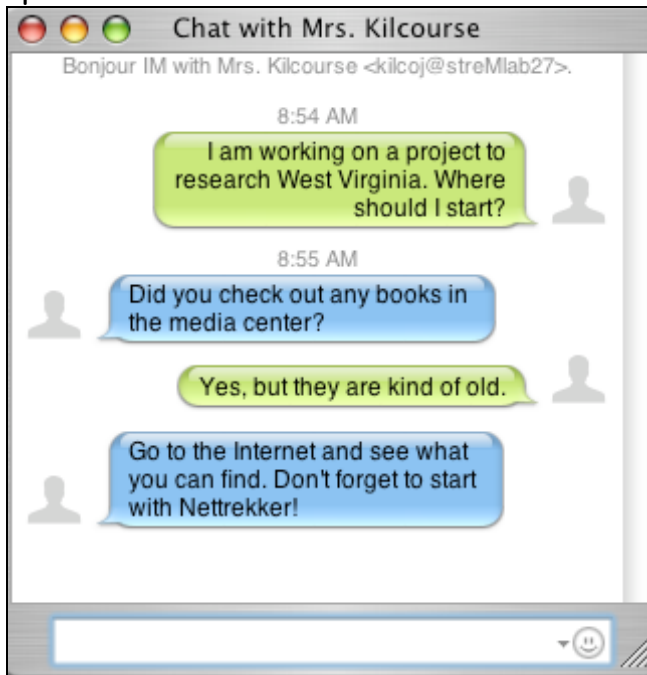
Chat with Mrs. Kilcourse

Bonjour IM with Mrs. Kilcourse <kilcoj@streMlab27>.

8:54 AM

I am working on a project to research West Virginia. Where should I start?

8:55 AM

Did you check out any books in the media center?

Yes, but they are kind of old.

Go to the Internet and see what you can find. Don't forget to start with Nettrekker!